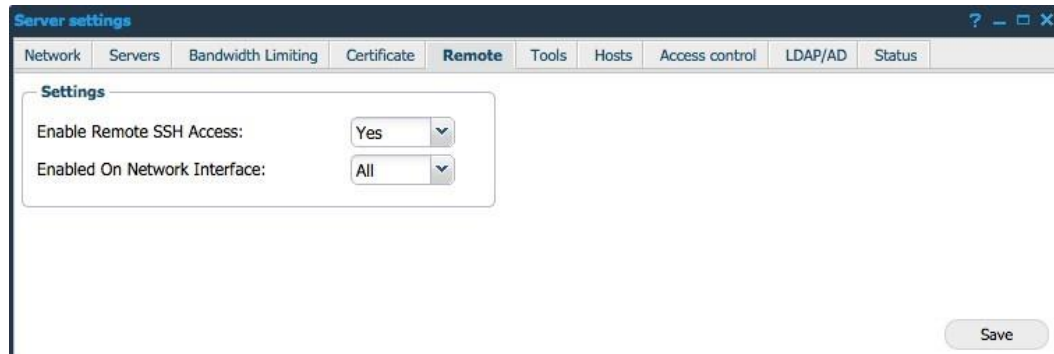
Server settings

? _ □ X

Network | Servers | Bandwidth Limiting | Certificate | Remote | Tools | Hosts | Access control | LDAP/AD | Status

Settings

Enable Remote SSH Access: Yes

Enabled On Network Interface: All

Save